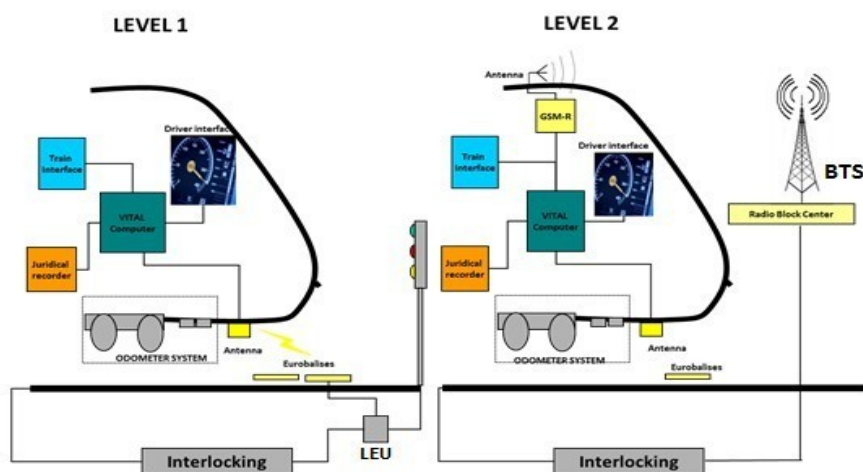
LEVEL 1

Train Interface

Driver interface

VITAL Computer

Juridical recorder

ODOMETER SYSTEM

Antenna

Eurobalises

LEU

Interlocking

LEVEL 2

Antenna

GSM-R

Train Interface

Driver interface

VITAL Computer

Juridical recorder

ODOMETER SYSTEM

Antenna

Eurobalises

BTS

Radio Block Center

Interlocking